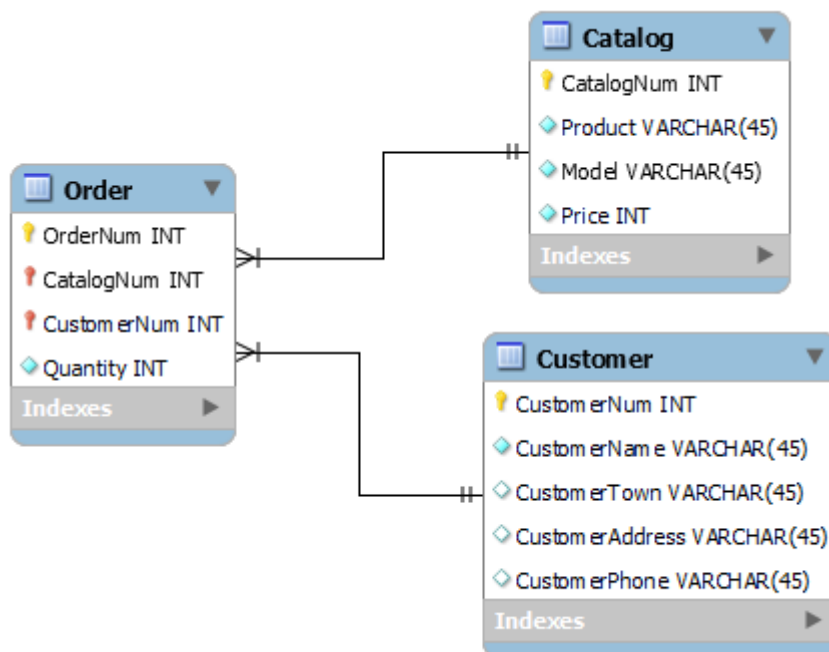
Catalog
CatalogNum INT
Product VARCHAR(45)
Model VARCHAR(45)
Price INT
Indexes

Order
OrderNum INT
CatalogNum INT
CustomerNum INT
Quantity INT
Indexes

Customer
CustomerNum INT
CustomerName VARCHAR(45)
CustomerTown VARCHAR(45)
CustomerAddress VARCHAR(45)
CustomerPhone VARCHAR(45)
Indexes